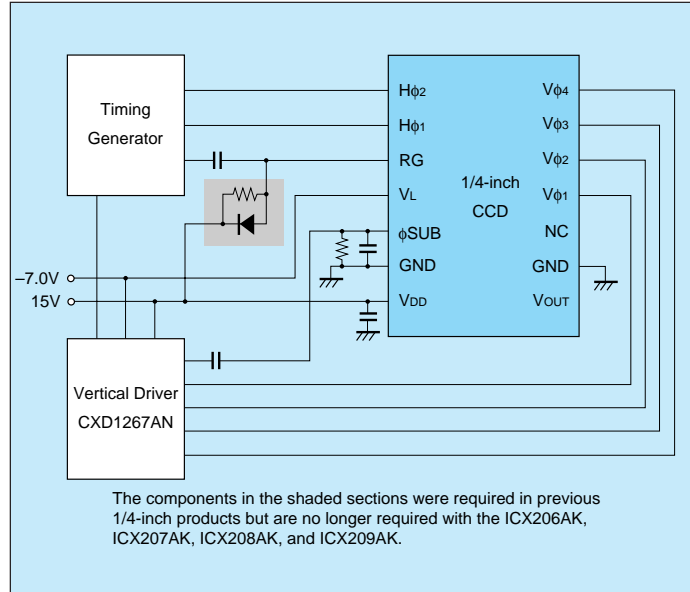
Timing Generator

Hϕ2
Hϕ1
RG
VL
ϕSUB
GND
VDD

1/4-inch CCD

Vϕ4
Vϕ3
Vϕ2
Vϕ1
NC
GND
VOUT

–7.0V
15V

Vertical Driver
CXD1267AN

The components in the shaded sections were required in previous 1/4-inch products but are no longer required with the ICX206AK, ICX207AK, ICX208AK, and ICX209AK.